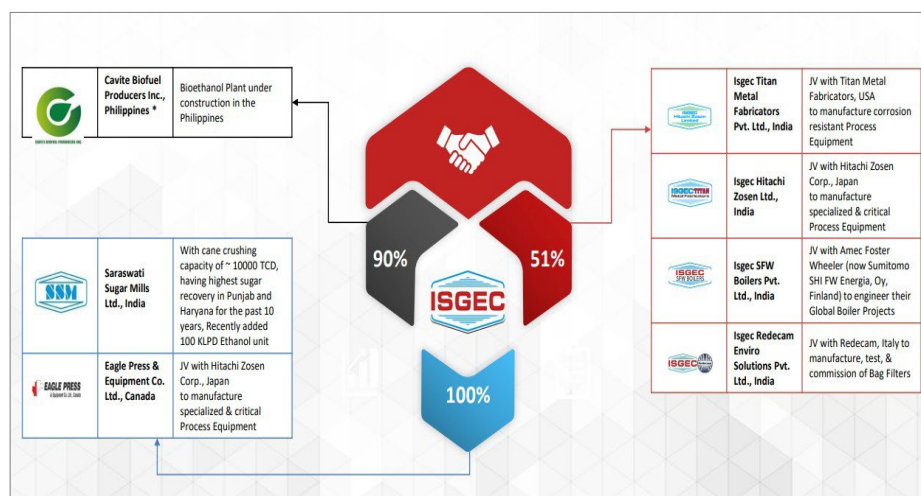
| | Cavite Biofuel Producers Inc., Philippines * | Bioethanol Plant under construction in the Philippines |
|---|---|---|

| | Saraswati Sugar Mills Ltd., India | With cane crushing capacity of ~ 10000 TCD, having highest sugar recovery in Punjab and Haryana for the past 10 years, Recently added 100 KLPD Ethanol unit |
|---|---|---|
| EAGLE PRESS | Eagle Press & Equipment Co. Ltd., Canada | JV with Hitachi Zosen Corp., Japan to manufacture specialized & critical Process Equipment |

90%

51%

ISGEC

100%

| | Isgec Titan Metal Fabricators Pvt. Ltd., India | JV with Titan Metal Fabricators, USA to manufacture corrosion resistant Process Equipment |
|---|---|---|
| ISGEC TITAN Metal Fabricators | Isgec Hitachi Zosen Ltd., India | JV with Hitachi Zosen Corp., Japan to manufacture specialized & critical Process Equipment |
| ISGEC SFW BOILERS | Isgec SFW Boilers Pvt. Ltd., India | JV with Amec Foster Wheeler (now Sumitomo SHI FW Energia, Oy, Finland) to engineer their Global Boiler Projects |
| ISGEC | Isgec Redecam Enviro Solutions Pvt. Ltd., India | JV with Redecam, Italy to manufacture, test, & commission of Bag Filters |